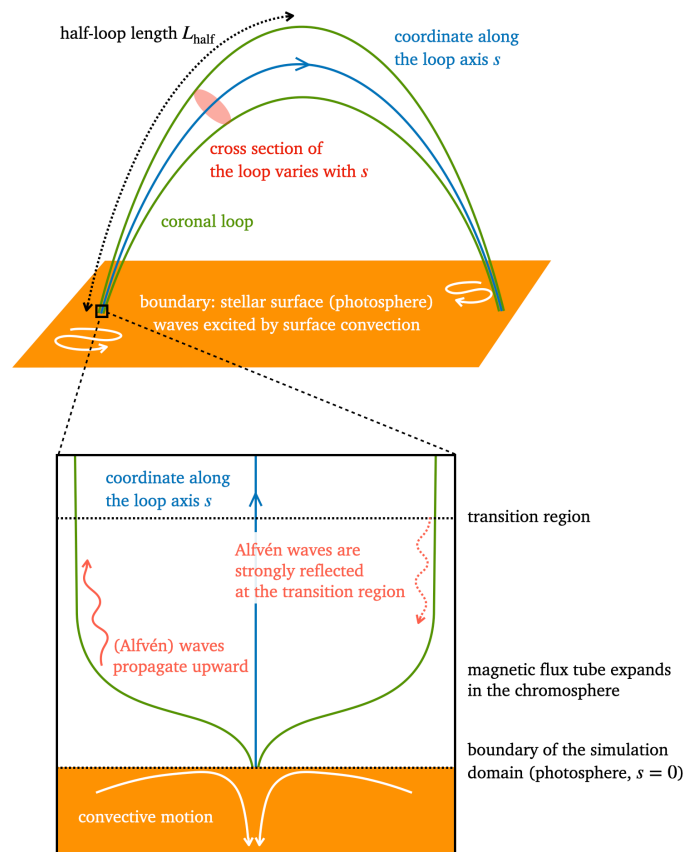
half-loop length $L_{\mathrm{half}}$

coordinate along the loop axis $s$

cross section of the loop varies with $s$

coronal loop

boundary: stellar surface (photosphere) waves excited by surface convection

coordinate along the loop axis $s$

transition region

Alfvén waves are strongly reflected at the transition region

(Alfvén) waves propagate upward

magnetic flux tube expands in the chromosphere

boundary of the simulation domain (photosphere, $s = 0$)

convective motion